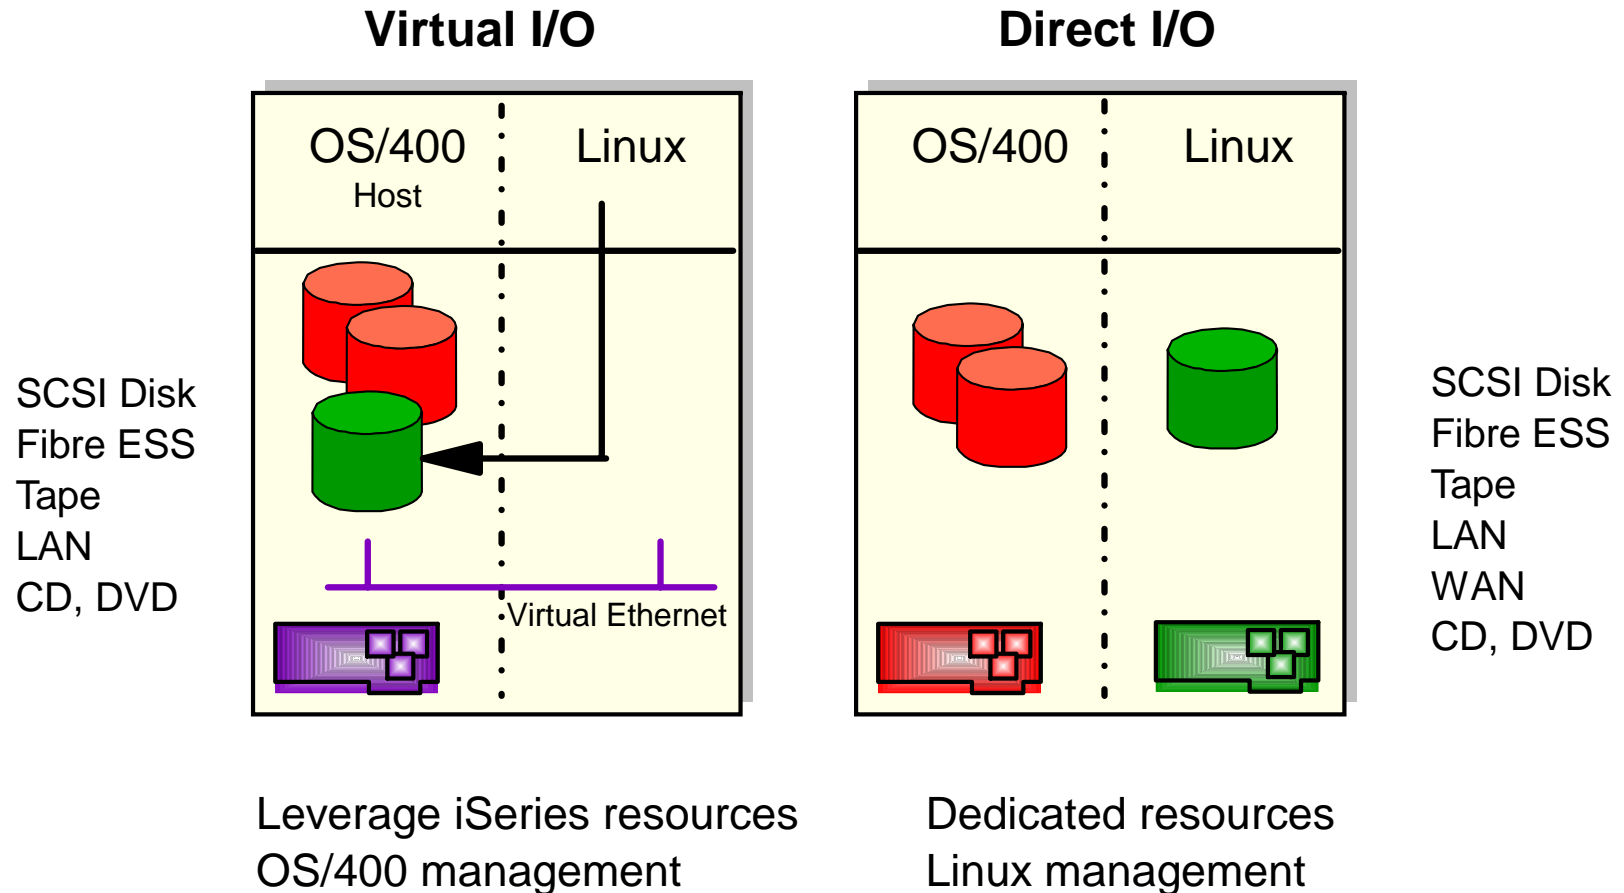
Virtual I/O

Direct I/O

SCSI Disk
Fibre ESS
Tape
LAN
CD, DVD

OS/400
Host

Linux

Virtual Ethernet

OS/400

Linux

SCSI Disk
Fibre ESS
Tape
LAN
WAN
CD, DVD

Leverage iSeries resources
OS/400 management

Dedicated resources
Linux management